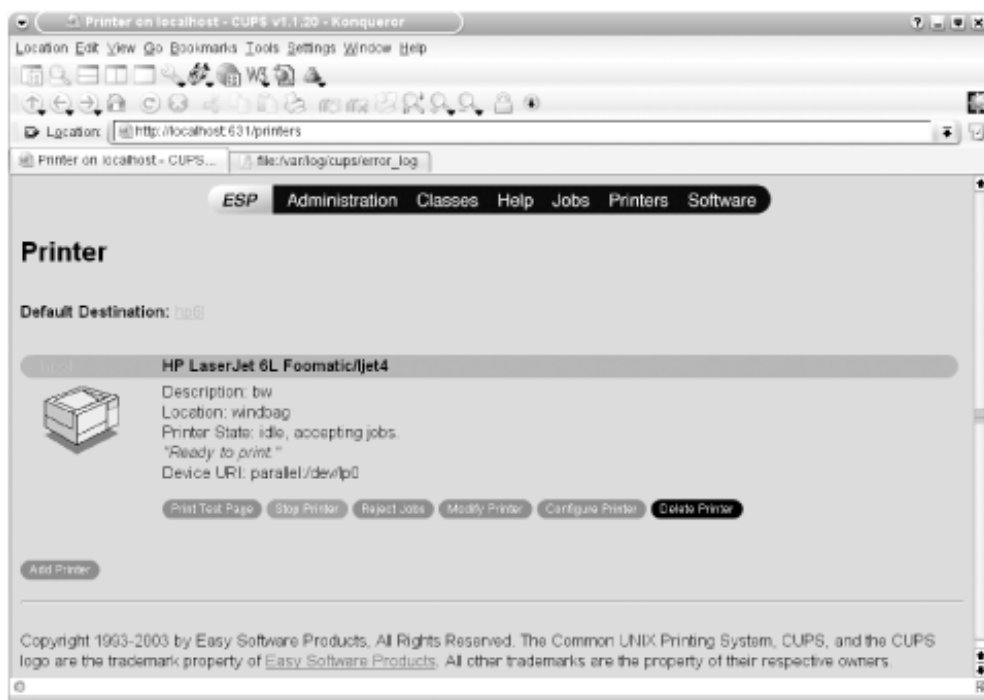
Printer on localhost - CUPS v1.1.20 - Konqueror

Location Edit View Go Bookmarks Tools Settings Window Help

Location: http://localhost:631/printers

Printer on localhost - CUPS...
file:/var/log/cups/error_log

ESP Administration Classes Help Jobs Printers Software

Printer

Default Destination: hp6l

hp6l HP LaserJet 6L Foomatic/ljet4

Description: bw
Location: windbag
Printer State: idle, accepting jobs.
"Ready to print."
Device URI: parallel:/dev/lp0

Print Test Page Stop Printer Reject Jobs Modify Printer Configure Printer Delete Printer

Add Printer

Copyright 1993-2003 by Easy Software Products, All Rights Reserved. The Common UNIX Printing System, CUPS, and the CUPS logo are the trademark property of Easy Software Products. All other trademarks are the property of their respective owners.